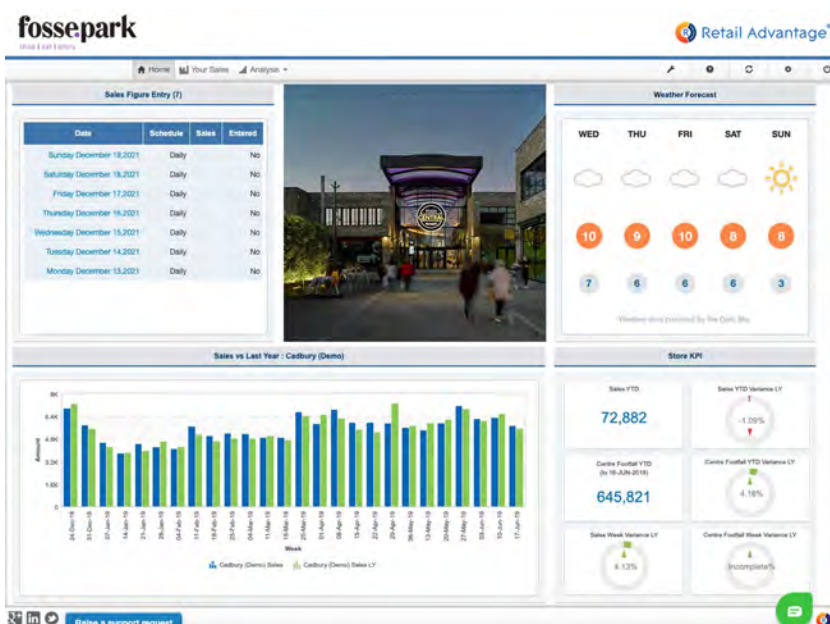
fossepark

Retail Advantage

Home Your Sales Analysis

Sales Figure Entry (7)

| Date | Schedule | Sales | Entered |
|---|---|---|---|
| Sunday December 19,2021 | Daily | | No |
| Saturday December 18,2021 | Daily | | No |
| Friday December 17,2021 | Daily | | No |
| Thursday December 16,2021 | Daily | | No |
| Wednesday December 15,2021 | Daily | | No |
| Tuesday December 14,2021 | Daily | | No |
| Monday December 13,2021 | Daily | | No |

Weather Forecast

WED THU FRI SAT SUN

10 9 10 8 8

7 6 6 6 3

Weather data provided by the Dark Sky

Sales vs Last Year : Cadbury (Demo)

8K
6.4K
4.8K
3.2K
1.6K
0

Amount

24-Dec-18 31-Dec-18 07-Jan-19 14-Jan-19 21-Jan-19 28-Jan-19 04-Feb-19 11-Feb-19 18-Feb-19 25-Feb-19 04-Mar-19 11-Mar-19 18-Mar-19 25-Mar-19 01-Apr-19 08-Apr-19 15-Apr-19 22-Apr-19 29-Apr-19 06-May-19 13-May-19 20-May-19 27-May-19 03-Jun-19 10-Jun-19 17-Jun-19

Week

Cadbury (Demo) Sales Cadbury (Demo) Sales LY

Store KPI

Sales YTD
72,882

Sales YTD Variance LY
-1.09%

Centre Footfall YTD (to 16-JUN-2019)
645,821

Centre Footfall YTD Variance LY
4.16%

Sales Week Variance LY
6.13%

Centre Footfall Week Variance LY
Incomplete%

Raise a support request